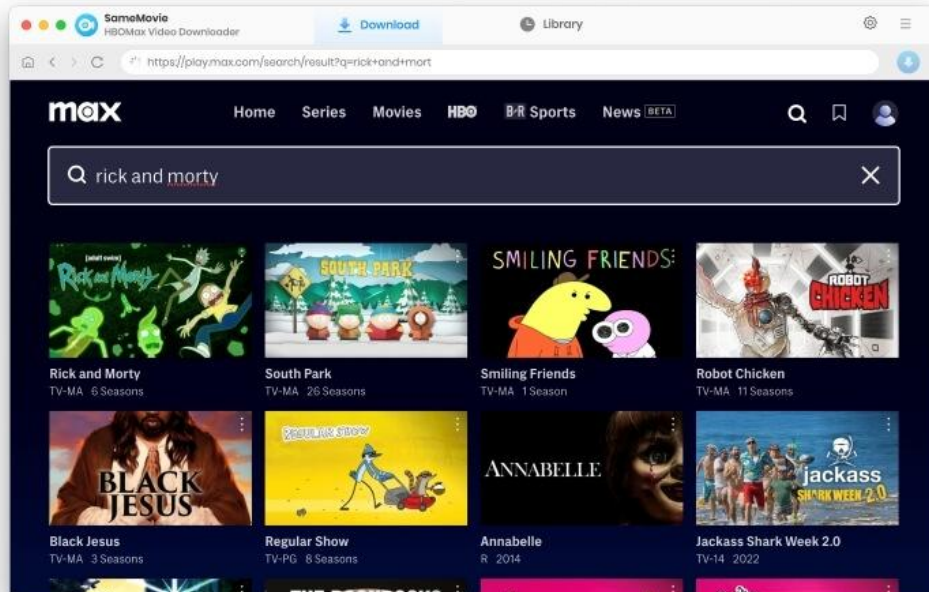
SameMovie
HBOMax Video Downloader

Download

Library

https://play.max.com/search/result?q=rick+and+mort

max

Home Series Movies HBO B/R Sports News BETA

rick and morty

[adult swim]
Rick and Morty

SOUTH PARK

SMILING FRIENDS

ROBOT CHICKEN

Rick and Morty
TV-MA 6 Seasons

South Park
TV-MA 26 Seasons

Smiling Friends
TV-MA 1 Season

Robot Chicken
TV-MA 11 Seasons

BLACK JESUS

REGULAR SHOW

ANNABELLE

jackass SHARK WEEK 2.0

Black Jesus
TV-MA 3 Seasons

Regular Show
TV-PG 8 Seasons

Annabelle
R 2014

Jackass Shark Week 2.0
TV-14 2022